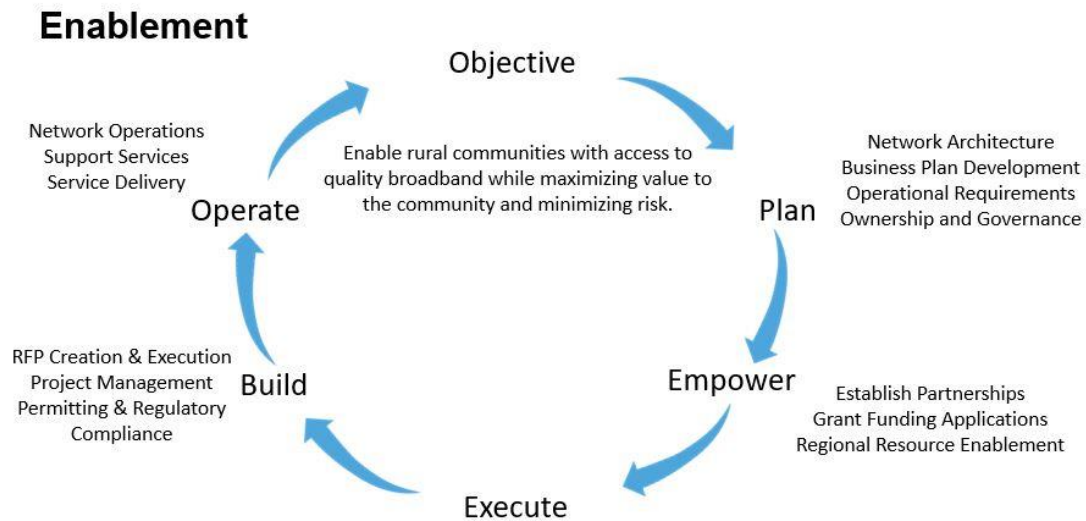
Enablement

Objective

Enable rural communities with access to quality broadband while maximizing value to the community and minimizing risk.

Plan

Network Architecture
Business Plan Development
Operational Requirements
Ownership and Governance

Empower

Establish Partnerships
Grant Funding Applications
Regional Resource Enablement

Execute

Build

RFP Creation & Execution
Project Management
Permitting & Regulatory Compliance

Operate

Network Operations
Support Services
Service Delivery